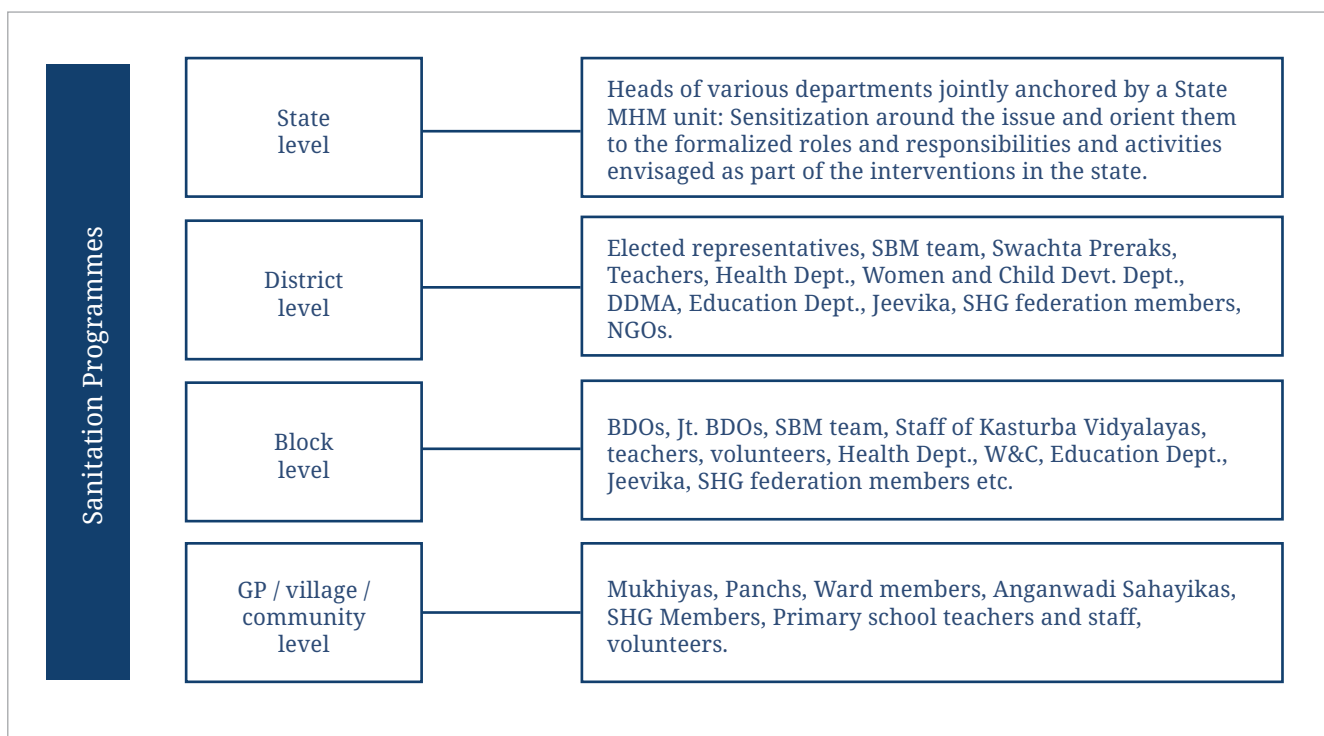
Sanitation Programmes

State level

Heads of various departments jointly anchored by a State MHM unit: Sensitization around the issue and orient them to the formalized roles and responsibilities and activities envisaged as part of the interventions in the state.

District level

Elected representatives, SBM team, Swachta Preraks, Teachers, Health Dept., Women and Child Devt. Dept., DDMA, Education Dept., Jeevika, SHG federation members, NGOs.

Block level

BDOs, Jt. BDOs, SBM team, Staff of Kasturba Vidyalayas, teachers, volunteers, Health Dept., W&C, Education Dept., Jeevika, SHG federation members etc.

GP / village / community level

Mukhiyas, Panchs, Ward members, Anganwadi Sahayikas, SHG Members, Primary school teachers and staff, volunteers.